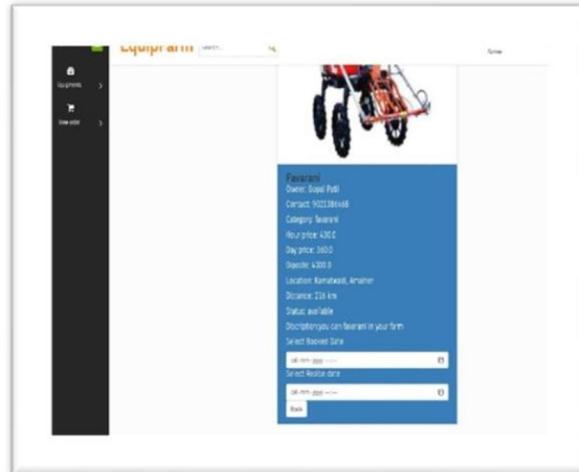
Equipfarm search...

Equipments
View order

farmer

Favarani
Owner: Gopal Patil
Contact: 9022386468
Category: favarani
Hour price: 430 ₹
Day price: 360 ₹
Deposit: 4300 ₹
Location: Kamatwadi, Amalner
Distance: 216 km
Status: available
Discription:you can favarani in your farm
Select Booked Date
dd-mm-yyyy --:--
Select Realise date
dd-mm-yyyy --:--
Book